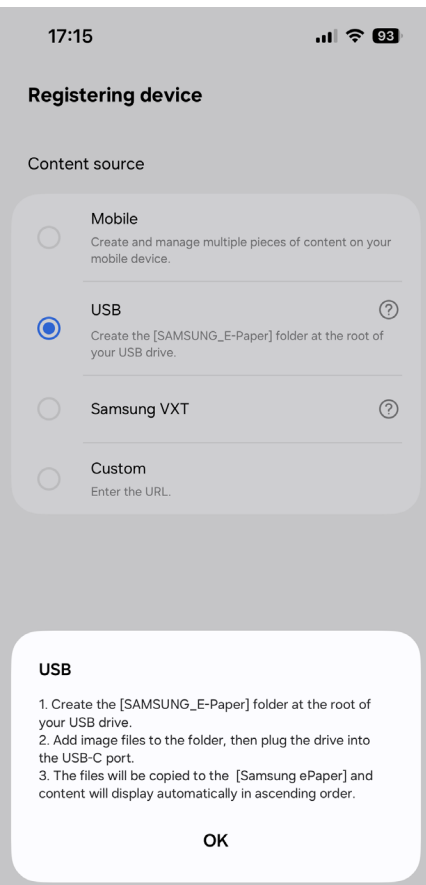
17:15

93

Registering device

Content source

Mobile

Create and manage multiple pieces of content on your mobile device.

USB

Create the [SAMSUNG_E-Paper] folder at the root of your USB drive.

Samsung VXT

Custom

Enter the URL.

USB

1. Create the [SAMSUNG_E-Paper] folder at the root of your USB drive.
2. Add image files to the folder, then plug the drive into the USB-C port.
3. The files will be copied to the  [Samsung ePaper] and content will display automatically in ascending order.

OK